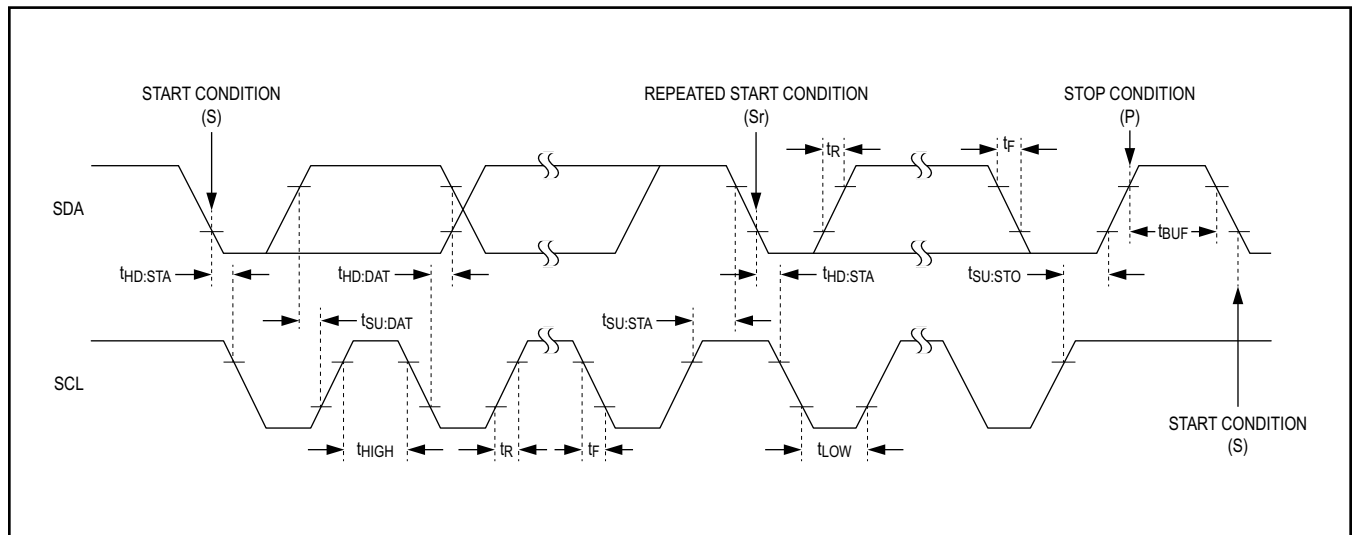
START CONDITION
(S)

REPEATED START CONDITION
(Sr)

STOP CONDITION
(P)

$t_R$

$t_F$

SDA

$t_{BUF}$

$t_{HD:STA}$

$t_{HD:DAT}$

$t_{HD:STA}$

$t_{SU:STO}$

$t_{SU:DAT}$

$t_{SU:STA}$

SCL

$t_{HIGH}$

$t_R$

$t_F$

$t_{LOW}$

START CONDITION
(S)